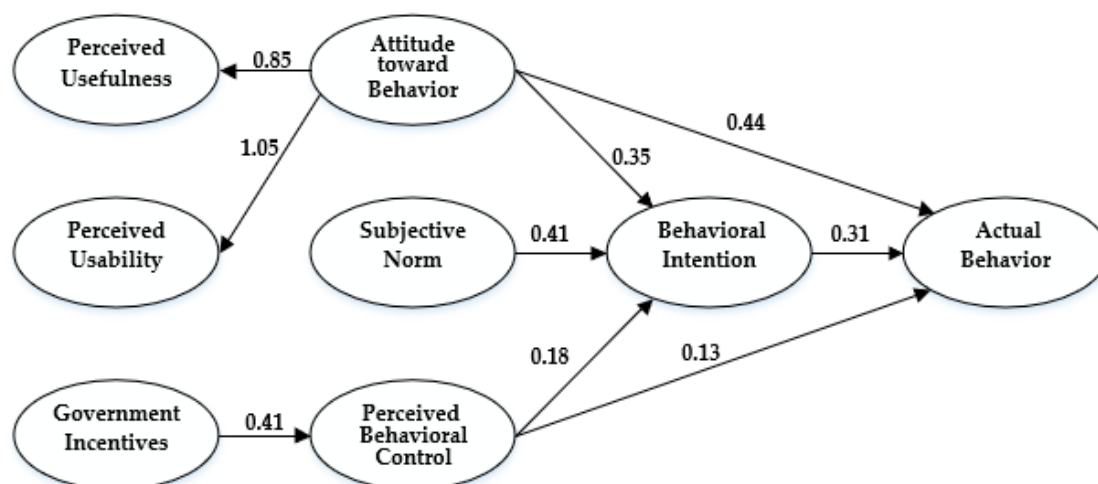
Perceived Usefulness

0.85

Attitude toward Behavior

1.05

0.44

0.35

Perceived Usability

Subjective Norm

0.41

Behavioral Intention

0.31

Actual Behavior

0.18

0.13

Government Incentives

0.41

Perceived Behavioral Control